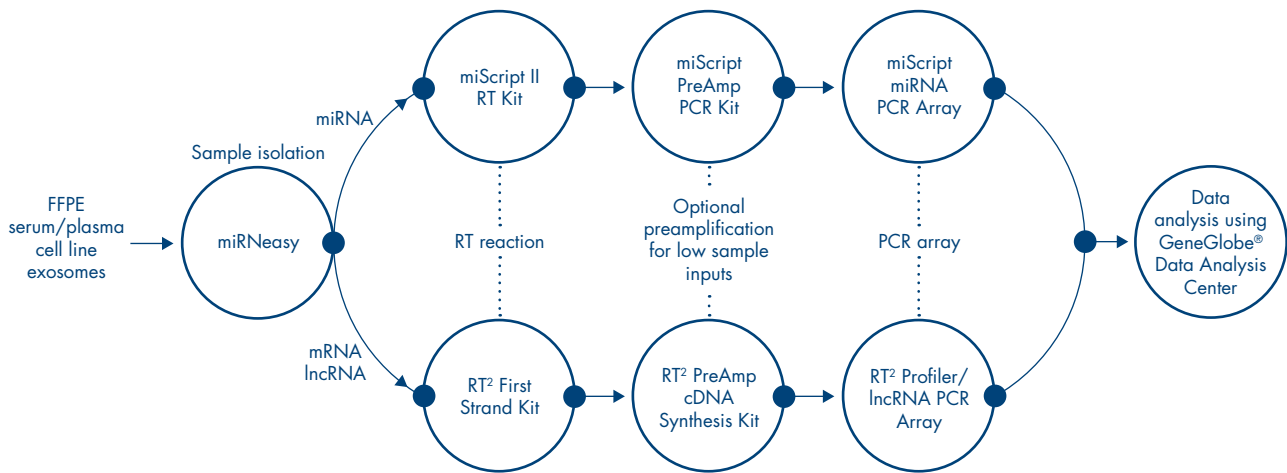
FFPE
serum/plasma
cell line
exosomes

Sample isolation

miRNeasy

miRNA

mRNA
lncRNA

miScript II
RT Kit

RT reaction

RT$^2$ First
Strand Kit

miScript
PreAmp
PCR Kit

Optional
preamplification
for low sample
inputs

RT$^2$ PreAmp
cDNA
Synthesis Kit

miScript
miRNA
PCR Array

PCR array

RT$^2$ Profiler/
lncRNA PCR
Array

Data
analysis using
GeneGlobe®
Data Analysis
Center